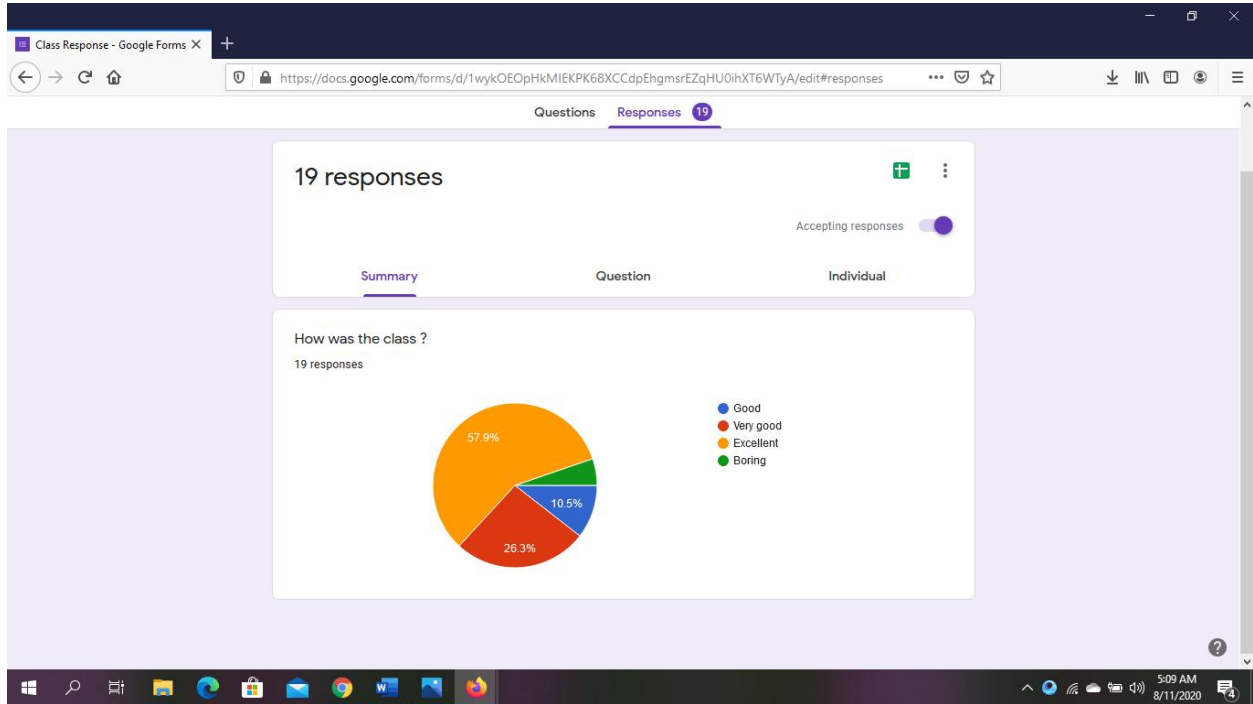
Class Response - Google Forms ×

https://docs.google.com/forms/d/1wykOEOpHkMIEKPK68XCCdpEhgmsrEZqHU0ihXT6WTyA/edit#responses

Questions Responses 19

19 responses

Accepting responses

Summary Question Individual

How was the class ?
19 responses

57.9%
26.3%
10.5%

Good
Very good
Excellent
Boring

5:09 AM
8/11/2020

4